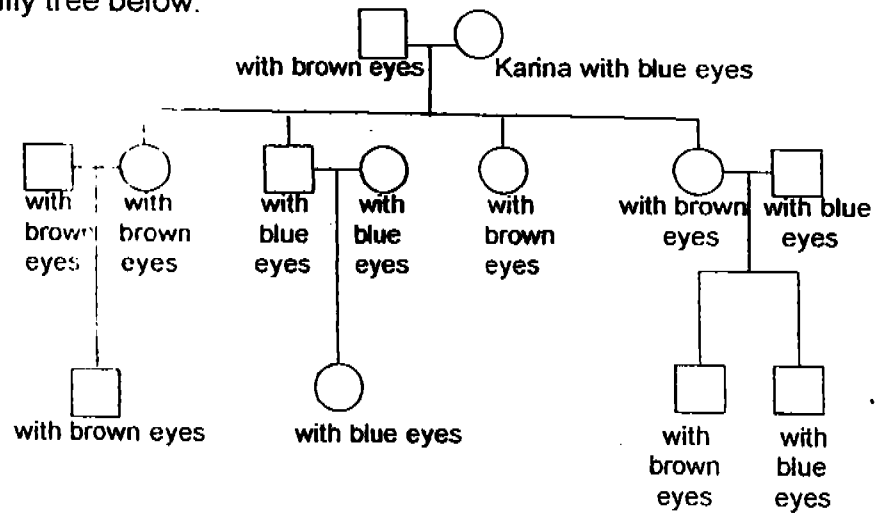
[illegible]ily tree below.

with brown eyes

Karina with blue eyes

with brown eyes

with brown eyes

with blue eyes

with blue eyes

with brown eyes

with brown eyes

with blue eyes

with brown eyes

with blue eyes

with brown eyes

with blue eyes